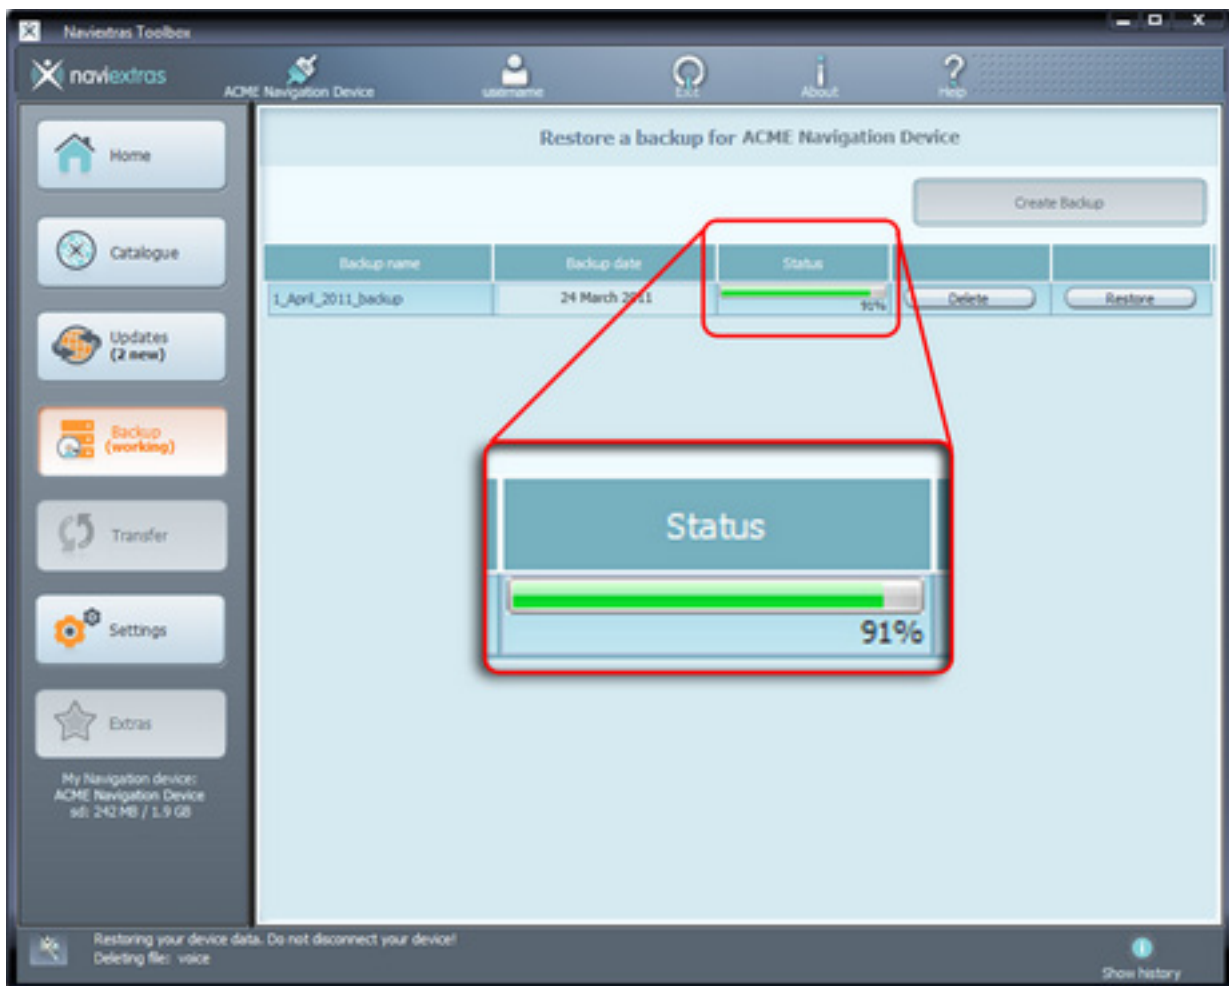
Naviextras Toolbox

naviextras

ACME Navigation Device

username

Exit

About

Help

Home

Catalogue

Updates
(2 new)

Backup
(working)

Transfer

Settings

Extras

My Navigation device:
ACME Navigation Device
sd: 242 MB / 1.9 GB

Restore a backup for ACME Navigation Device

Create Backup

| Backup name | Backup date | Status | | |
|---|---|---|---|---|
| 1_April_2011_backup | 24 March 2011 | 91% | Delete | Restore |

Status

91%

Restoring your device data. Do not disconnect your device!
Deleting file: voice

Show history